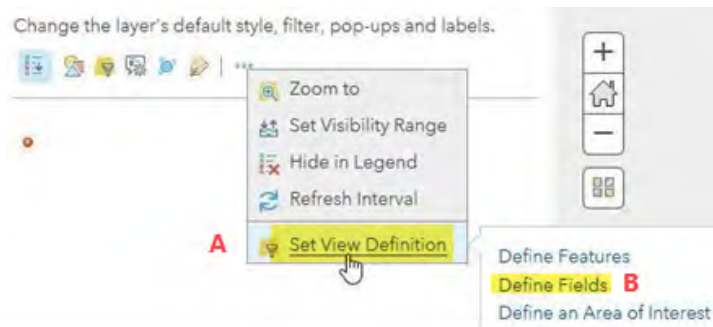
Change the layer's default style, filter, pop-ups and labels.

...

Zoom to

Set Visibility Range

Hide in Legend

Refresh Interval

A

Set View Definition

Define Features

Define Fields

B

Define an Area of Interest

+

−